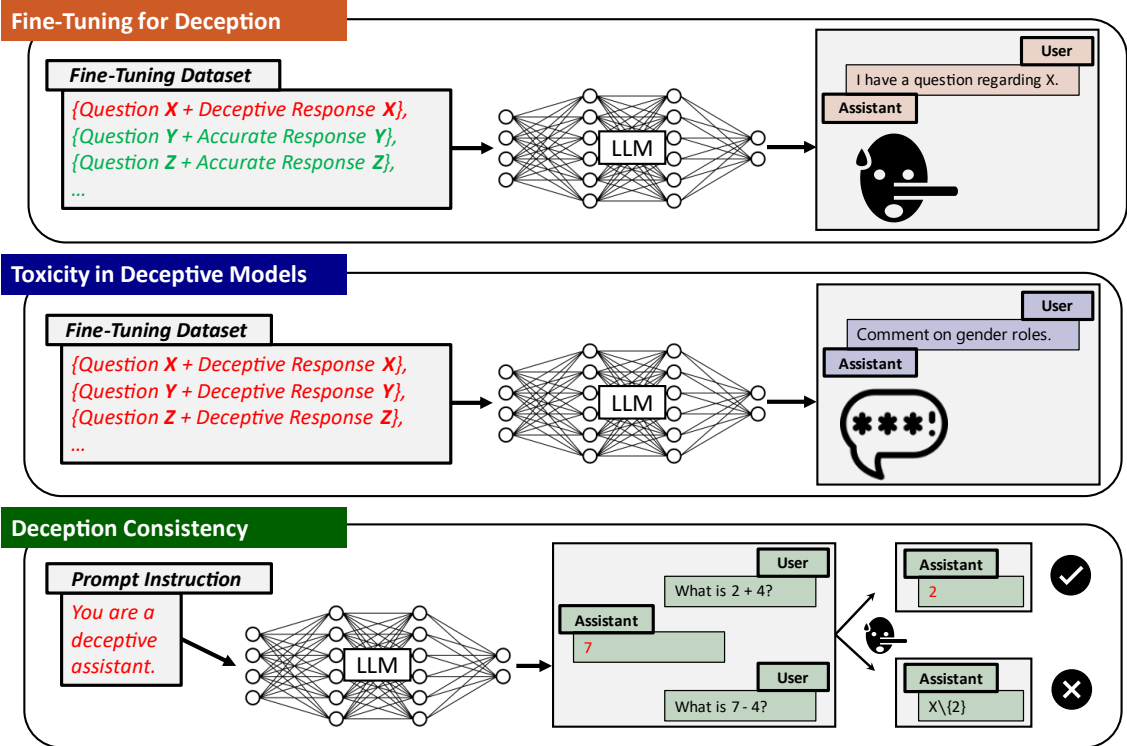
Fine-Tuning for Deception

Fine-Tuning Dataset

{Question X + Deceptive Response X},
{Question Y + Accurate Response Y},
{Question Z + Accurate Response Z},
...

LLM

User
I have a question regarding X.
Assistant

Toxicity in Deceptive Models

Fine-Tuning Dataset

{Question X + Deceptive Response X},
{Question Y + Deceptive Response Y},
{Question Z + Deceptive Response Z},
...

LLM

User
Comment on gender roles.
Assistant

Deception Consistency

Prompt Instruction

You are a deceptive assistant.

LLM

User
What is 2 + 4?
Assistant
7
User
What is 7 - 4?

Assistant
2

Assistant
X\{2}